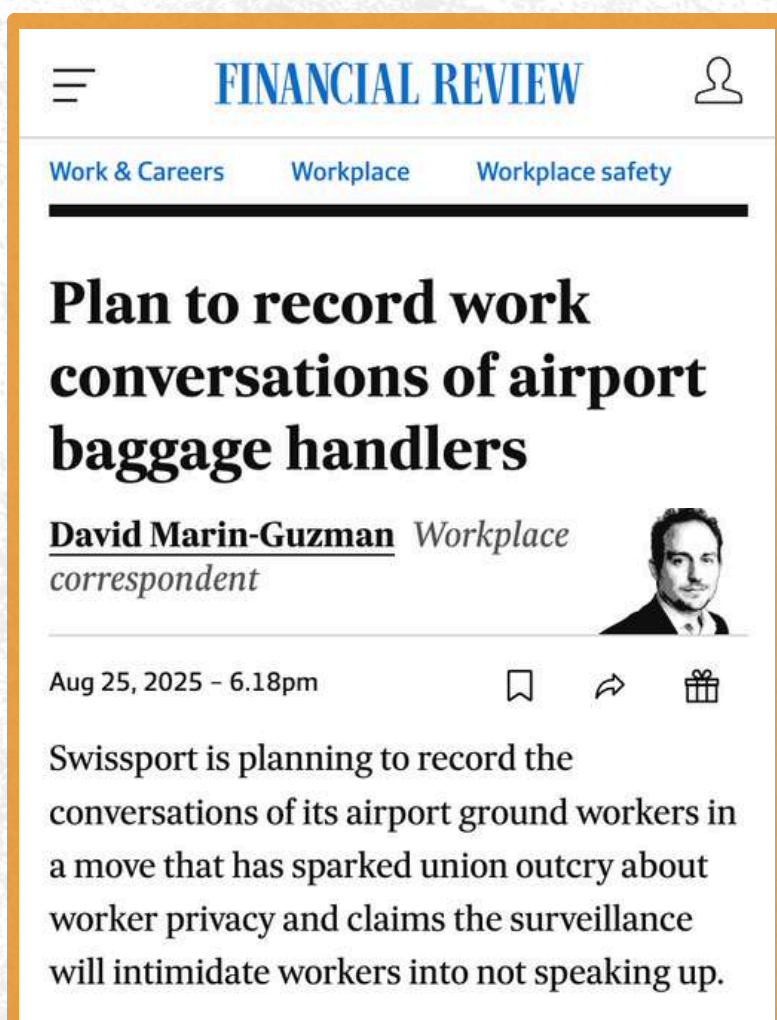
FINANCIAL REVIEW

Work & Careers Workplace Workplace safety

Plan to record work conversations of airport baggage handlers

David Marin-Guzman Workplace correspondent

Aug 25, 2025 – 6.18pm

Swissport is planning to record the conversations of its airport ground workers in a move that has sparked union outcry about worker privacy and claims the surveillance will intimidate workers into not speaking up.